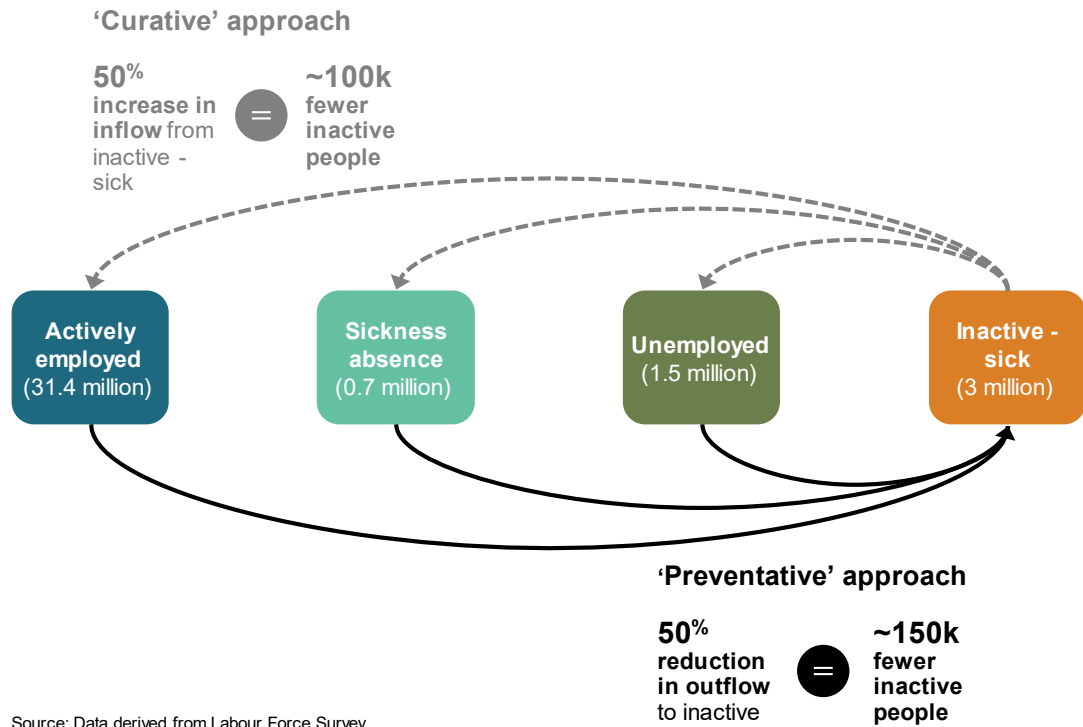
‘Curative’ approach

50% increase in inflow from inactive - sick

=

~100k fewer inactive people

Actively employed (31.4 million)

Sickness absence (0.7 million)

Unemployed (1.5 million)

Inactive - sick (3 million)

‘Preventative’ approach

50% reduction in outflow to inactive

=

~150k fewer inactive people

Source: Data derived from Labour Force Survey